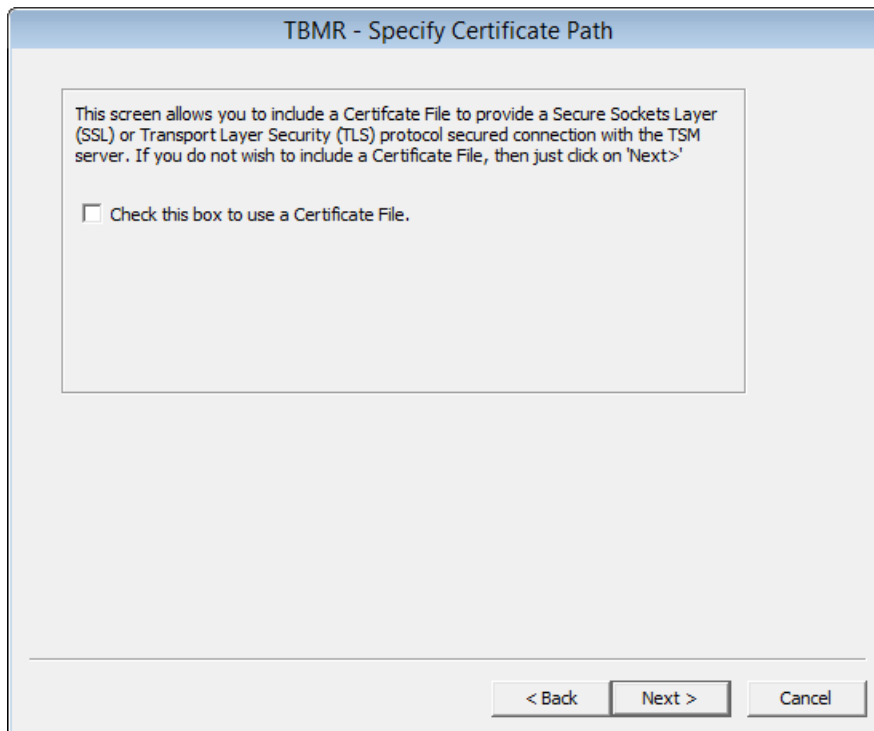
TBMR - Specify Certificate Path

This screen allows you to include a Certifcate File to provide a Secure Sockets Layer (SSL) or Transport Layer Security (TLS) protocol secured connection with the TSM server. If you do not wish to include a Certificate File, then just click on 'Next>'

Check this box to use a Certificate File.

< Back

Next >

Cancel